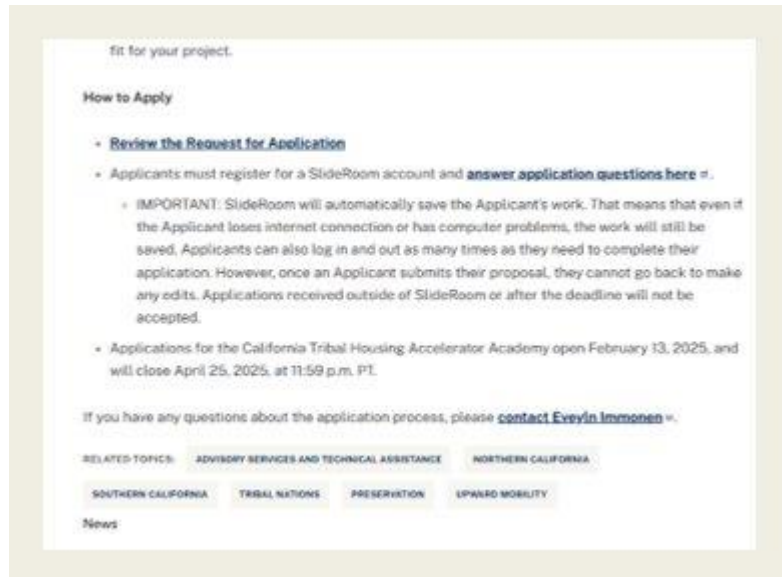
fit for your project.

How to Apply

- Review the Request for Application
- Applicants must register for a SlideRoom account and answer application questions here.
  - IMPORTANT: SlideRoom will automatically save the Applicant's work. That means that even if the Applicant loses internet connection or has computer problems, the work will still be saved. Applicants can also log in and out as many times as they need to complete their application. However, once an Applicant submits their proposal, they cannot go back to make any edits. Applications received outside of SlideRoom or after the deadline will not be accepted.
- Applications for the California Tribal Housing Accelerator Academy open February 13, 2025, and will close April 25, 2025, at 11:59 p.m. PT.

If you have any questions about the application process, please contact Evelyn Immonen.

RELATED TOPICS: ADVISORY SERVICES AND TECHNICAL ASSISTANCE NORTHERN CALIFORNIA SOUTHERN CALIFORNIA TRIBAL NATIONS PRESERVATION UPWARD MOBILITY

News